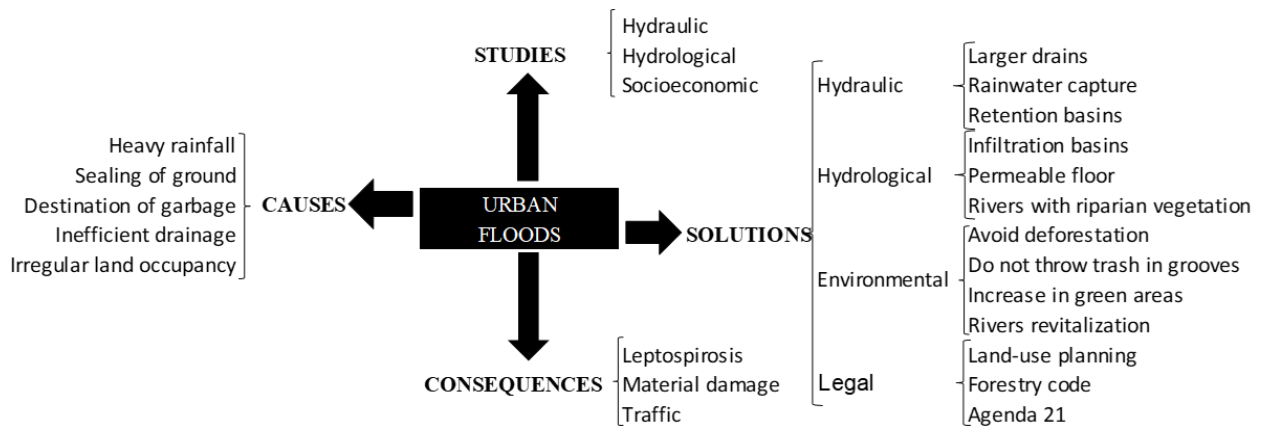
URBAN FLOODS

STUDIES
Hydraulic
Hydrological
Socioeconomic

CAUSES
Heavy rainfall
Sealing of ground
Destination of garbage
Inefficient drainage
Irregular land occupancy

SOLUTIONS
Hydraulic
Larger drains
Rainwater capture
Retention basins
Hydrological
Infiltration basins
Permeable floor
Rivers with riparian vegetation
Environmental
Avoid deforestation
Do not throw trash in grooves
Increase in green areas
Rivers revitalization
Legal
Land-use planning
Forestry code
Agenda 21

CONSEQUENCES
Leptospirosis
Material damage
Traffic